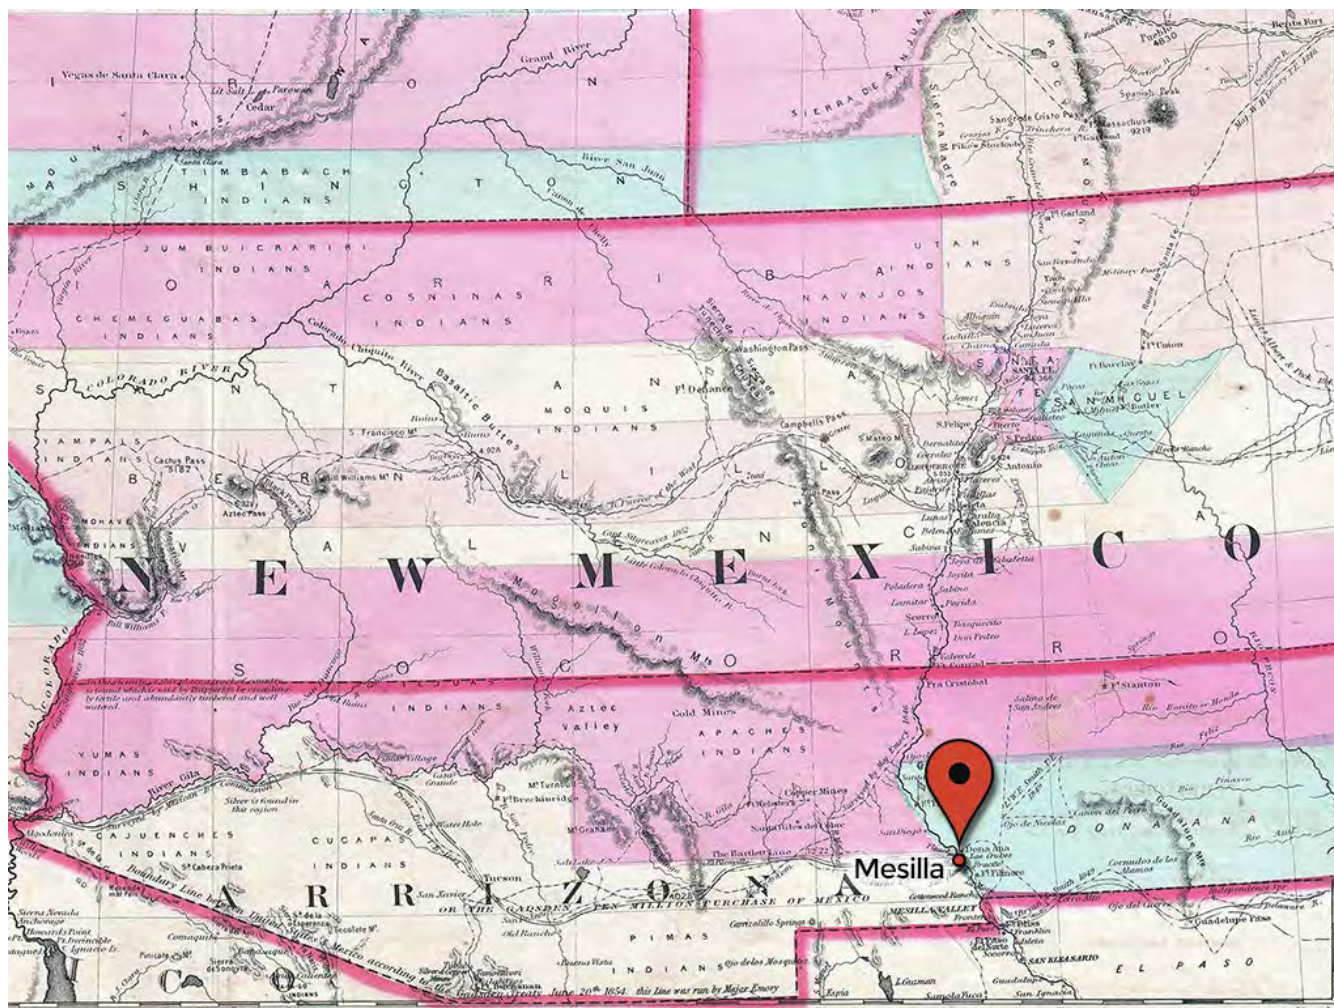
Vegas de Santa Clara
Lit. Salt L.
Parowan
Cedar
Grand River
SIERRA DE SAN JUAN
Sierra Madre
Pueblo
Bents Fort
Spanish Peak
Sangre de Cristo Pass
Massachusetts
Trinchera R.
Ft Garland
Pike's Stockade
TIMBABACH
SHIN
INDIANS
River San Juan
Ft Garland
JUM BUICRARIRI
INDIANS
UTAH
INDIANS
NAVAJOS
INDIANS
CHEMEGUABAS
INDIANS
COSNINAS
INDIANS
Colorado Chiquito River
COLORADO RIVER
Washington Pass
Ft Defiance
Ft Union
Ft Barclay
SANTA FE
SAN MIGUEL
Basaltic Buttes
MOQUIS
INDIANS
Campbells Pass
S. Francisco Mt
YAMPAIS
INDIANS
Cactus Pass
Bill Williams Mt
Aztec Pass
MOHAVE
INDIANS
S.Felipe
Bernalillo
Albuquerque
Peralta
Valencia
Sabinal
Joya
Limitar
Socorro
Valverde
Fra Cristobal
N E W   M E X I C O
Bill Williams
Mogollon Mts
INDIANS
Aztec Valley
Gold Mines
APACHES
INDIANS
Ft Stanton
Salina de San Andres
YUMAS
INDIANS
River Gila
Silver is found in this region
Ft Breckinridge
Copper Mines
Ft Webster
CAJUENCHES
INDIANS
CUCAPAS
INDIANS
Tucson
The Bartlett Line
Dona Ana
Las Cruces
Ft Fillmore
DONA ANA
Mesilla
Cornudos de los Alamos
A R I Z O N A
OR THE GADSDEN TEN MILLION PURCHASE OF MEXICO
Boundary Line between United States & Mexico according to the Gadsden Treaty June 20th 1854. this Line was run by Major Emory
MESILLA VALLEY
PIMAS
INDIANS
Ojo del Cuerro
Guadalupe Pass
Franklin
El Paso
SAN ELEASARIO
E L   P A S O